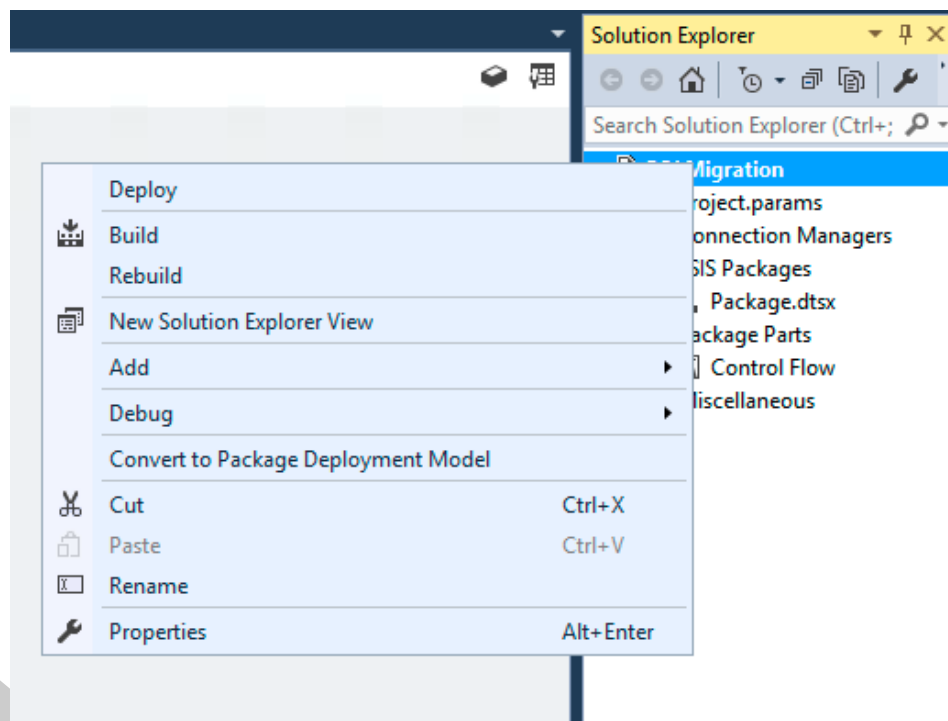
Solution Explorer

Search Solution Explorer (Ctrl+;

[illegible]Migration
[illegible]roject.params
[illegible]onnection Managers
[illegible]SIS Packages
Package.dtsx
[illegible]ackage Parts
Control Flow
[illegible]iscellaneous

Deploy
Build
Rebuild
New Solution Explorer View
Add
Debug
Convert to Package Deployment Model
Cut Ctrl+X
Paste Ctrl+V
Rename
Properties Alt+Enter